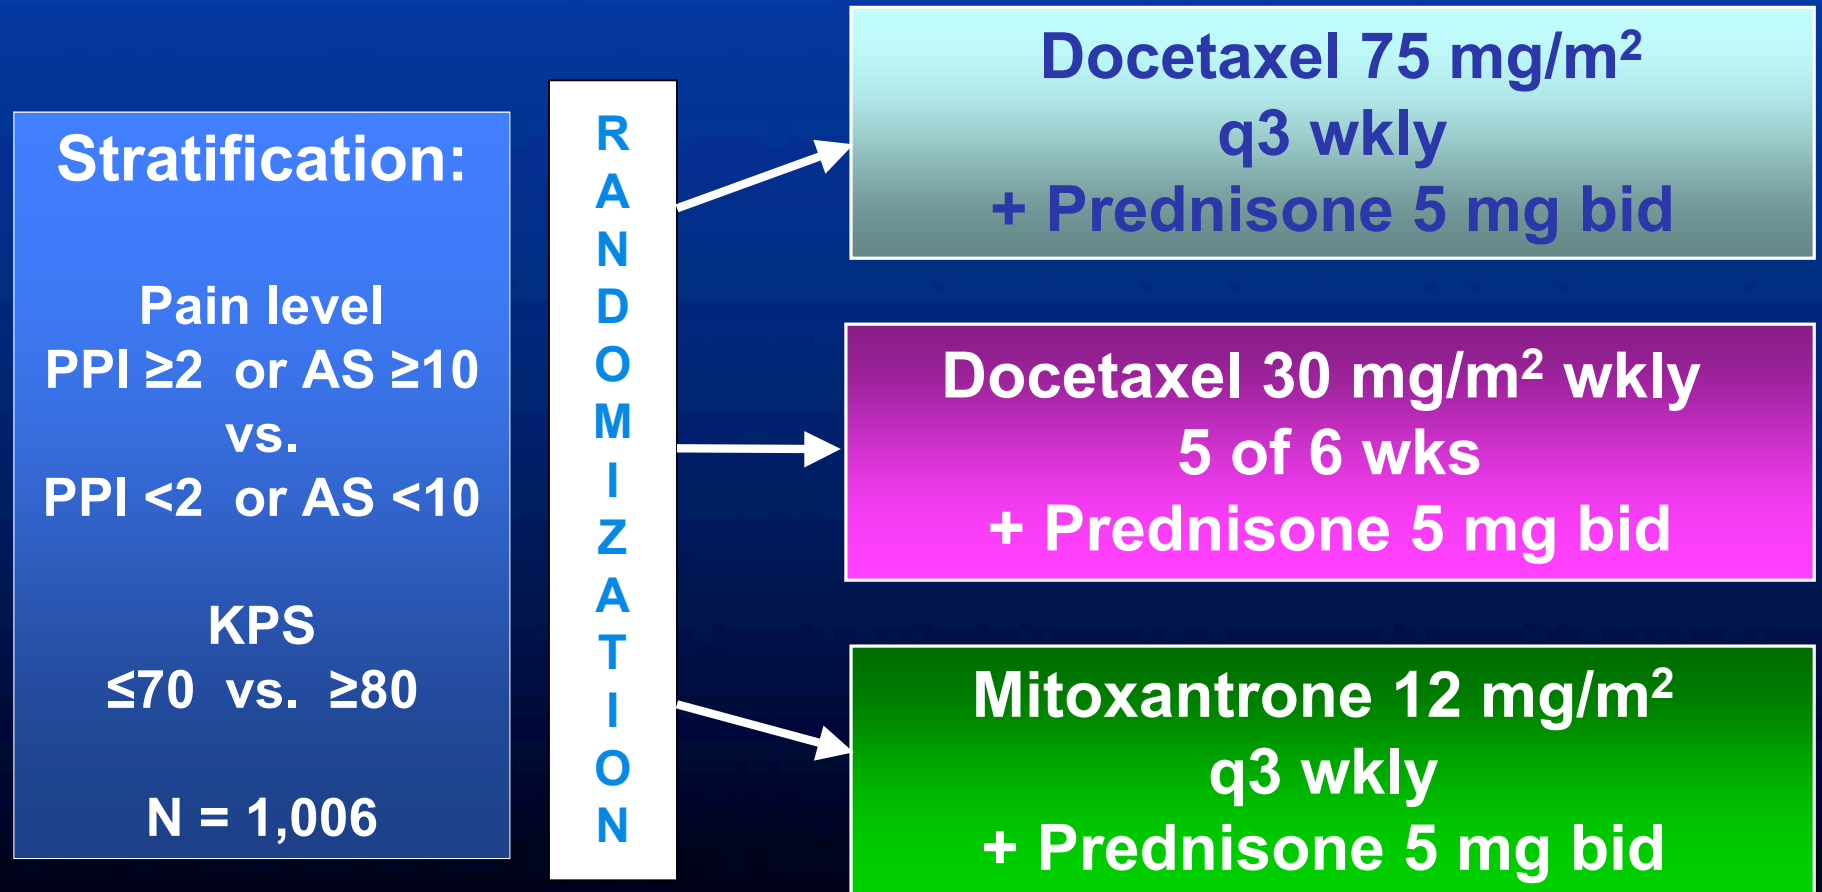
Stratification:

Pain level
PPI ≥2 or AS ≥10
vs.
PPI <2 or AS <10

KPS
≤70 vs. ≥80

N = 1,006

RANDOMIZATION

Docetaxel 75 mg/m$^2$
q3 wkly
+ Prednisone 5 mg bid

Docetaxel 30 mg/m$^2$ wkly
5 of 6 wks
+ Prednisone 5 mg bid

Mitoxantrone 12 mg/m$^2$
q3 wkly
+ Prednisone 5 mg bid